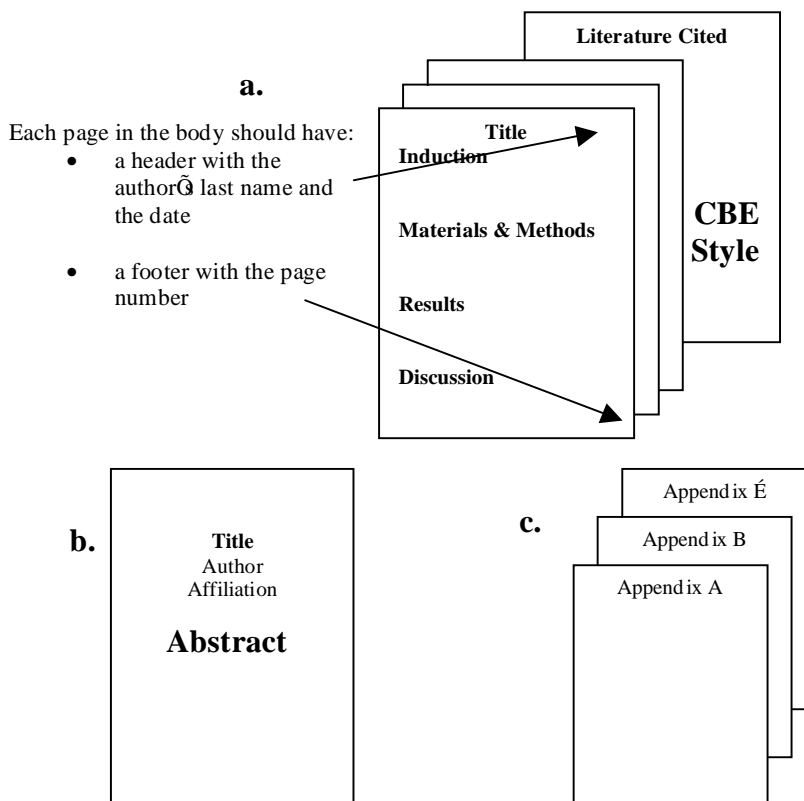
a.

Each page in the body should have:
- a header with the authorÕs last name and the date
- a footer with the page number

Literature Cited

Title
Induction

Materials & Methods

Results

Discussion

CBE Style

b.

Title
Author
Affiliation

Abstract

c.

Append ix É

Append ix B

Append ix A